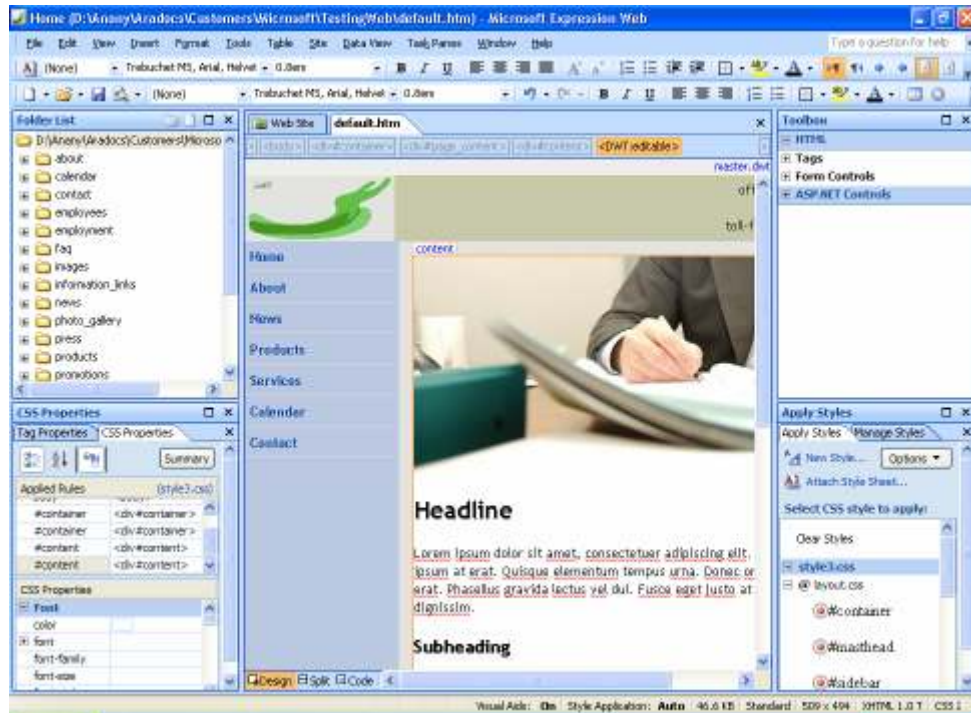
Home (D:\Anany\Aradocs\Customers\Microsoft\Testing\Web\default.htm) - Microsoft Expression Web

File Edit View Insert Format Tools Table Site Data View Task Panes Window Help

Type a question for help

(None) Trebuchet MS, Arial, Helvet 0.8em

(None) Trebuchet MS, Arial, Helvet 0.8em

Folder List

D:\Anany\Aradocs\Customers\Microso

about
calendar
contact
employees
employment
faq
images
information_links
news
photo_gallery
press
products
promotions

Web Site default.htm

<DWT:editable>

master.dwt

off

toll-f

content

Home
About
News
Products
Services
Calender
Contact

Headline

Lorem ipsum dolor sit amet, consectetuer adipiscing elit. Ipsum at erat. Quisque elementum tempus urna. Donec or erat. Phasellus gravida lectus vel dui. Fusce eget justo at dignissim.

Subheading

Design Split Code

CSS Properties

Tag Properties CSS Properties

Summary

Applied Rules (style3.css)

#container <div#container>
#container <div#container>
#content <div#content>
#content <div#content>

CSS Properties

Font
color
font
font-family
font-size

Toolbox

HTML
Tags
Form Controls
ASP.NET Controls

Apply Styles

Apply Styles Manage Styles

New Style... Options

Attach Style Sheet...

Select CSS style to apply:

Clear Styles

style3.css

@ layout.css

#container
#masthead
#sidebar

Visual Aids: On Style Application: Auto 46.6 KB Standard 509 x 404 XHTML 1.0 T CSS 2